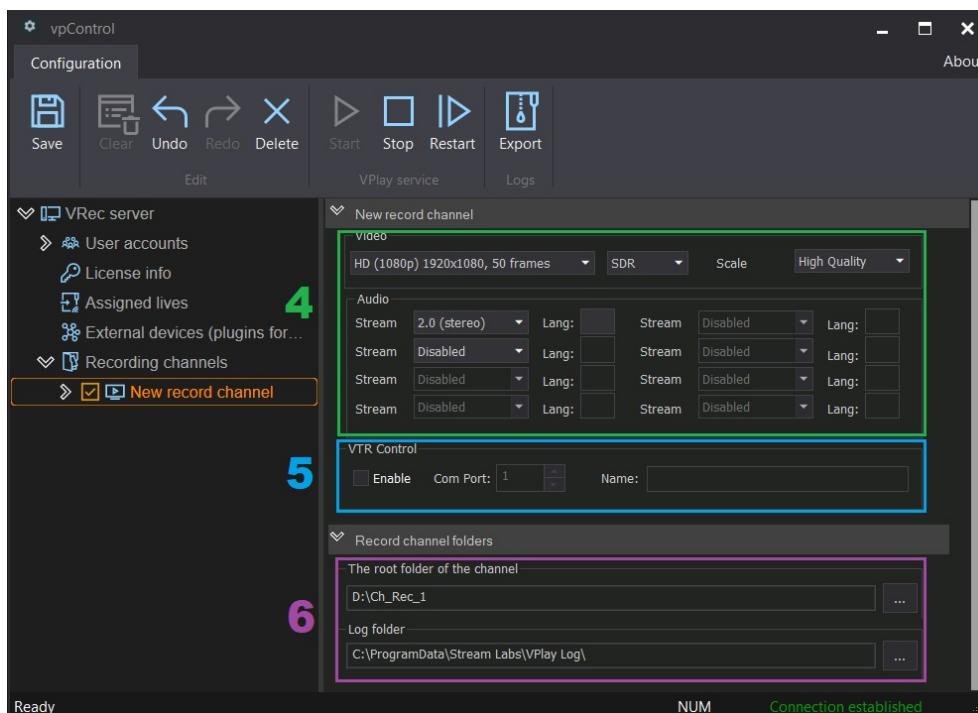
vpControl

Configuration

About

Save

Clear

Undo

Redo

Delete

Edit

Start

Stop

Restart

VPlay service

Export

Logs

VRec server

User accounts

License info

Assigned lives

External devices (plugins for…

Recording channels

New record channel

New record channel

Video

HD (1080p) 1920x1080, 50 frames

SDR

Scale

High Quality

Audio

| Stream | 2.0 (stereo) | Lang: | | Stream | Disabled | Lang: | |
|---|---|---|---|---|---|---|---|
| Stream | Disabled | Lang: | | Stream | Disabled | Lang: | |
| Stream | Disabled | Lang: | | Stream | Disabled | Lang: | |
| Stream | Disabled | Lang: | | Stream | Disabled | Lang: | |

4

VTR Control

Enable

Com Port: 1

Name:

5

Record channel folders

The root folder of the channel

D:\Ch_Rec_1

...

Log folder

C:\ProgramData\Stream Labs\VPlay Log\

...

6

Ready

NUM

Connection established